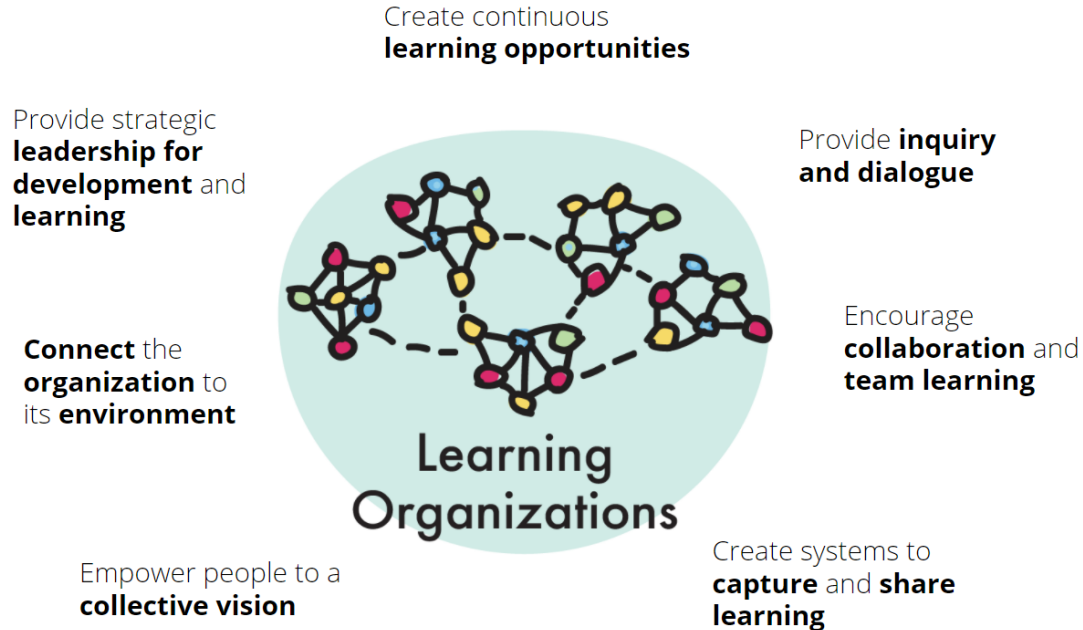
Create continuous **learning opportunities**

Provide strategic **leadership for development** and **learning**

Provide **inquiry and dialogue**

**Connect** the **organization** to its **environment**

Encourage **collaboration** and **team learning**

Learning Organizations

Empower people to a **collective vision**

Create systems to **capture** and **share learning**